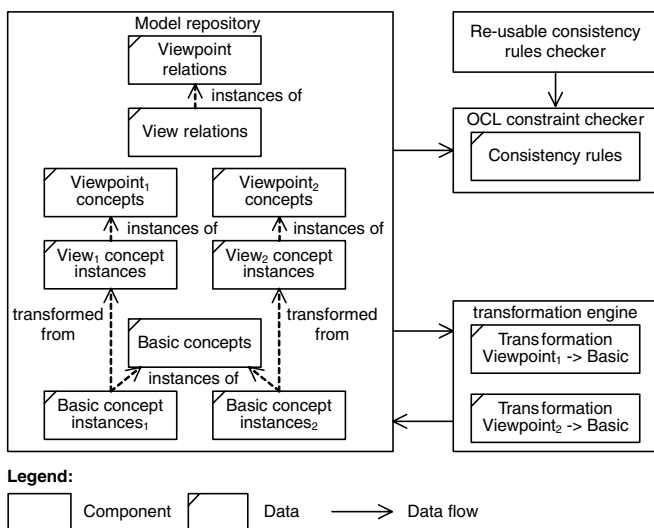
Model repository

Viewpoint relations

instances of

View relations

Viewpoint$_1$ concepts

instances of

View$_1$ concept instances

Viewpoint$_2$ concepts

instances of

View$_2$ concept instances

transformed from

Basic concepts

transformed from

instances of

Basic concept instances$_1$

Basic concept instances$_2$

Re-usable consistency rules checker

OCL constraint checker

Consistency rules

transformation engine

Transformation Viewpoint$_1$ -> Basic

Transformation Viewpoint$_2$ -> Basic

Legend:

Component

Data

Data flow